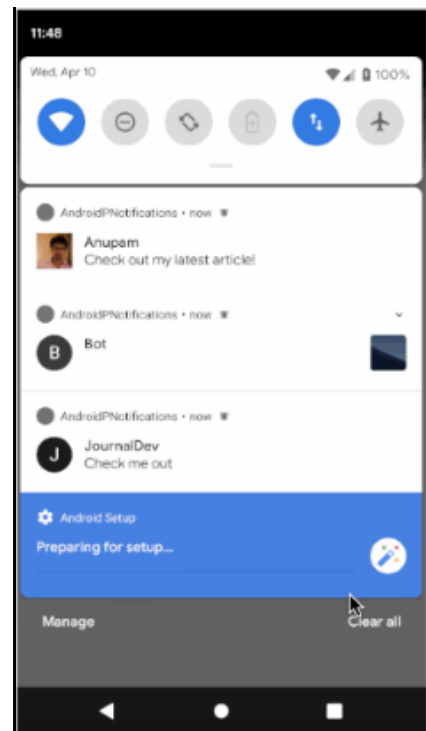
11:48

Wed, Apr 10

100%

AndroidPNotifications • now

Anupam
Check out my latest article!

AndroidPNotifications • now

B
Bot

AndroidPNotifications • now

J
JournalDev
Check me out

Android Setup
Preparing for setup...

Manage

Clear all